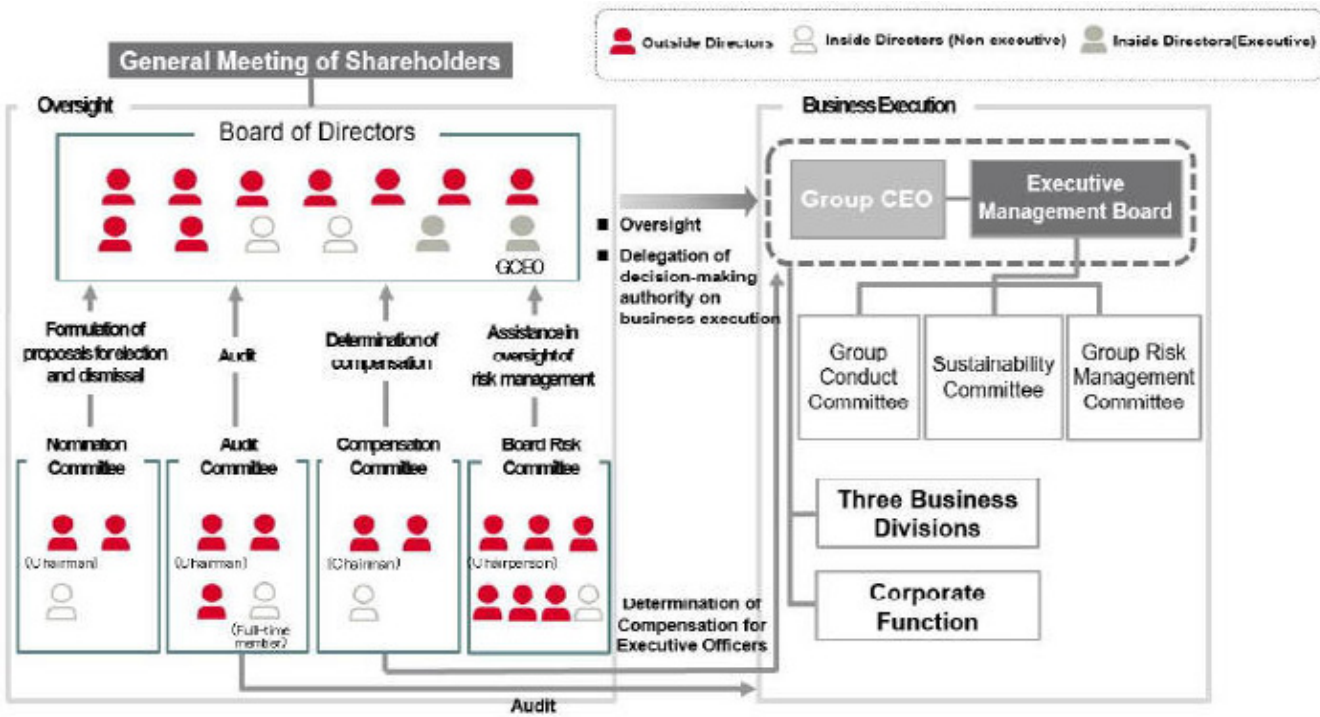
Outside Directors
Inside Directors (Non executive)
Inside Directors(Executive)

General Meeting of Shareholders

Oversight

Board of Directors

GCEO

Formulation of proposals for election and dismissal

Audit

Determination of compensation

Assistance in oversight of risk management

Nomination Committee

(Chairman)

Audit Committee

(Chairman)

(Full-time member)

Compensation Committee

(Chairman)

Board Risk Committee

(Chairperson)

■ Oversight
■ Delegation of decision-making authority on business execution

Business Execution

Group CEO

Executive Management Board

Group Conduct Committee

Sustainability Committee

Group Risk Management Committee

Three Business Divisions

Corporate Function

Determination of Compensation for Executive Officers

Audit